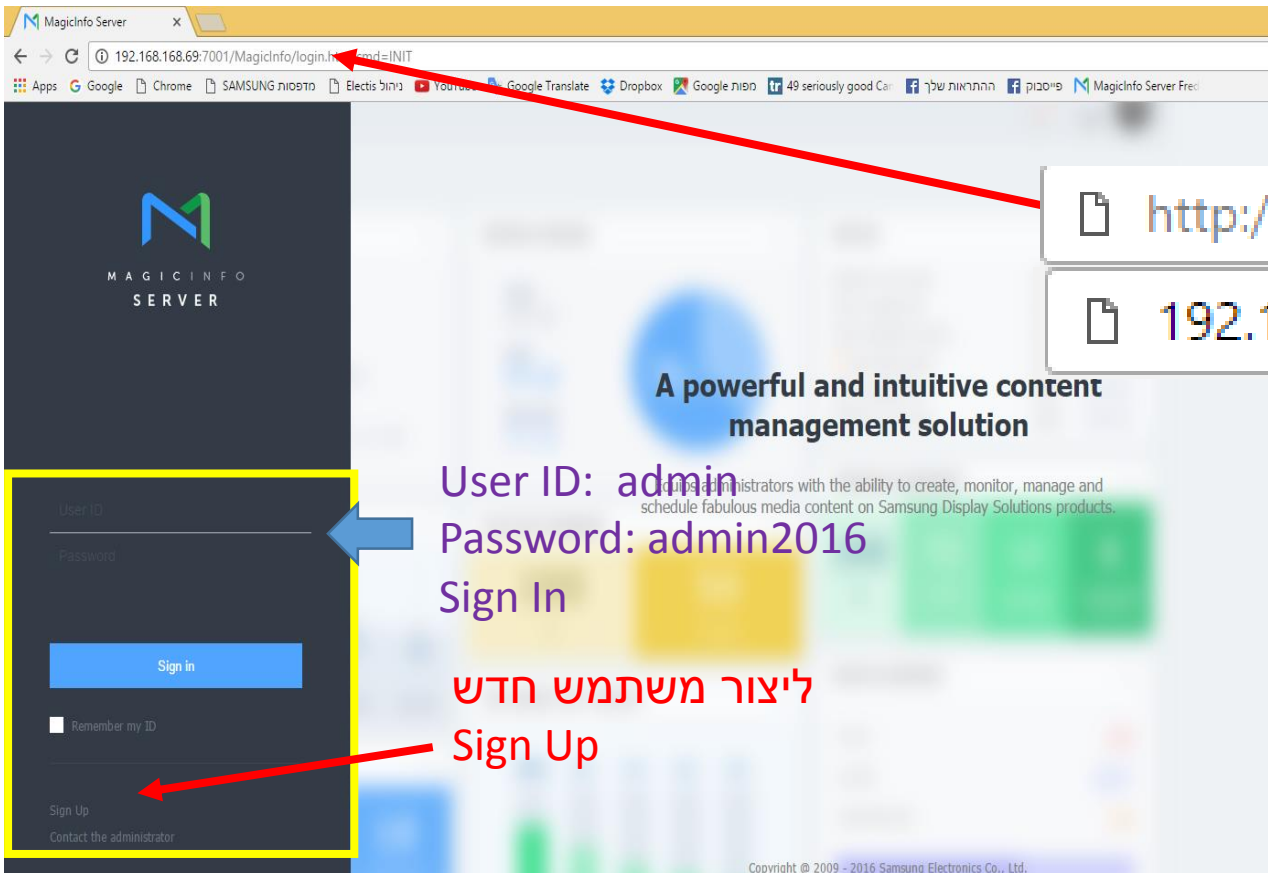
MagicInfo Server ×

192.168.168.69:7001/MagicInfo/login.h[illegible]cmd=INIT

Apps Google Chrome SAMSUNG מדפסות Electis ניהול YouTube Google Translate Dropbox Google מפות 49 seriously good Ca ההתראות שלך פייסבוק MagicInfo Server Fre

MAGICINFO
SERVER

http:/

192.1

A powerful and intuitive content management solution

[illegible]quips administrators with the ability to create, monitor, manage and schedule fabulous media content on Samsung Display Solutions products.

User ID: admin
Password: admin2016
Sign In

User ID
Password

Sign in

Remember my ID

ליצור משתמש חדש
Sign Up

Sign Up
Contact the administrator

Copyright @ 2009 - 2016 Samsung Electronics Co., Ltd.